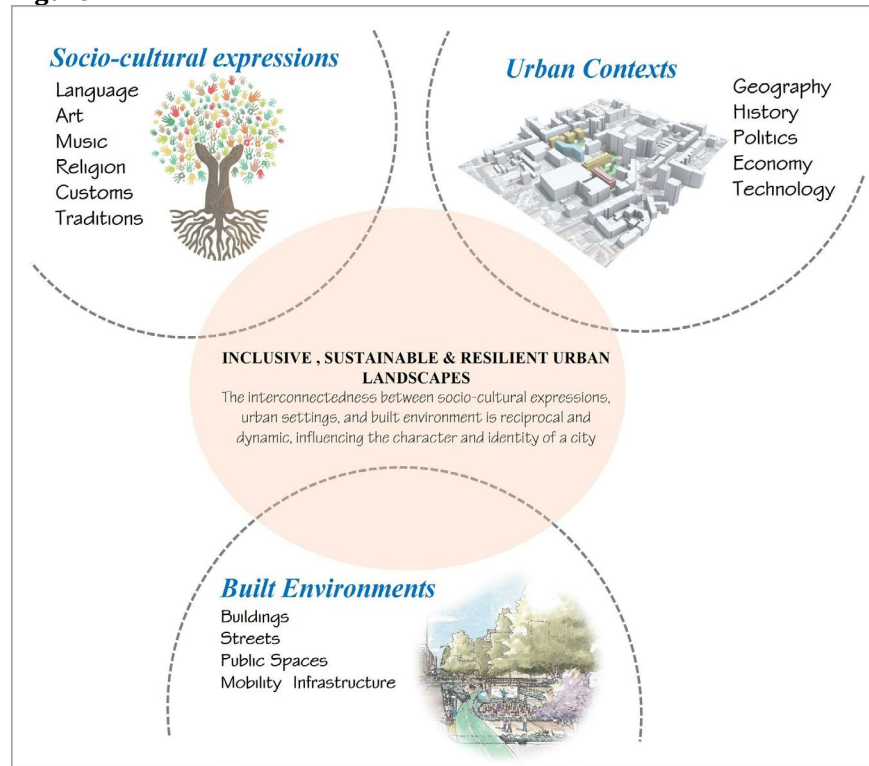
Socio-cultural expressions
Language
Art
Music
Religion
Customs
Traditions

Urban Contexts
Geography
History
Politics
Economy
Technology

INCLUSIVE , SUSTAINABLE & RESILIENT URBAN LANDSCAPES
The interconnectedness between socio-cultural expressions, urban settings, and built environment is reciprocal and dynamic, influencing the character and identity of a city

Built Environments
Buildings
Streets
Public Spaces
Mobility Infrastructure